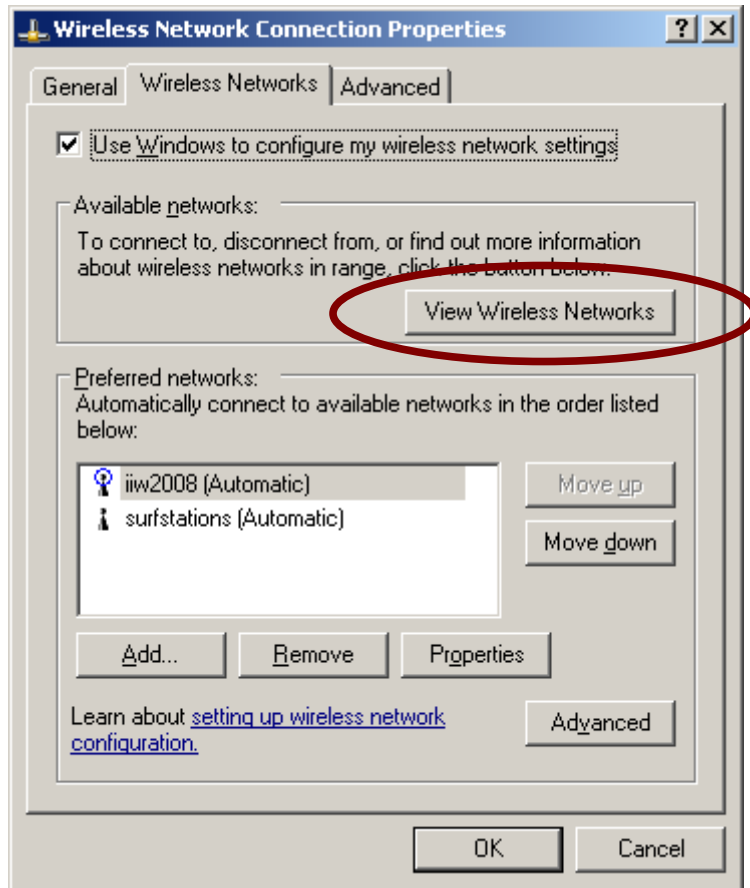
Wireless Network Connection Properties

?
X

General
Wireless Networks
Advanced

Use Windows to configure my wireless network settings

Available networks:
To connect to, disconnect from, or find out more information about wireless networks in range, click the button below.

View Wireless Networks

Preferred networks:
Automatically connect to available networks in the order listed below:

iiw2008 (Automatic)
surfstations (Automatic)

Move up
Move down

Add...
Remove
Properties

Learn about setting up wireless network configuration.

Advanced

OK
Cancel